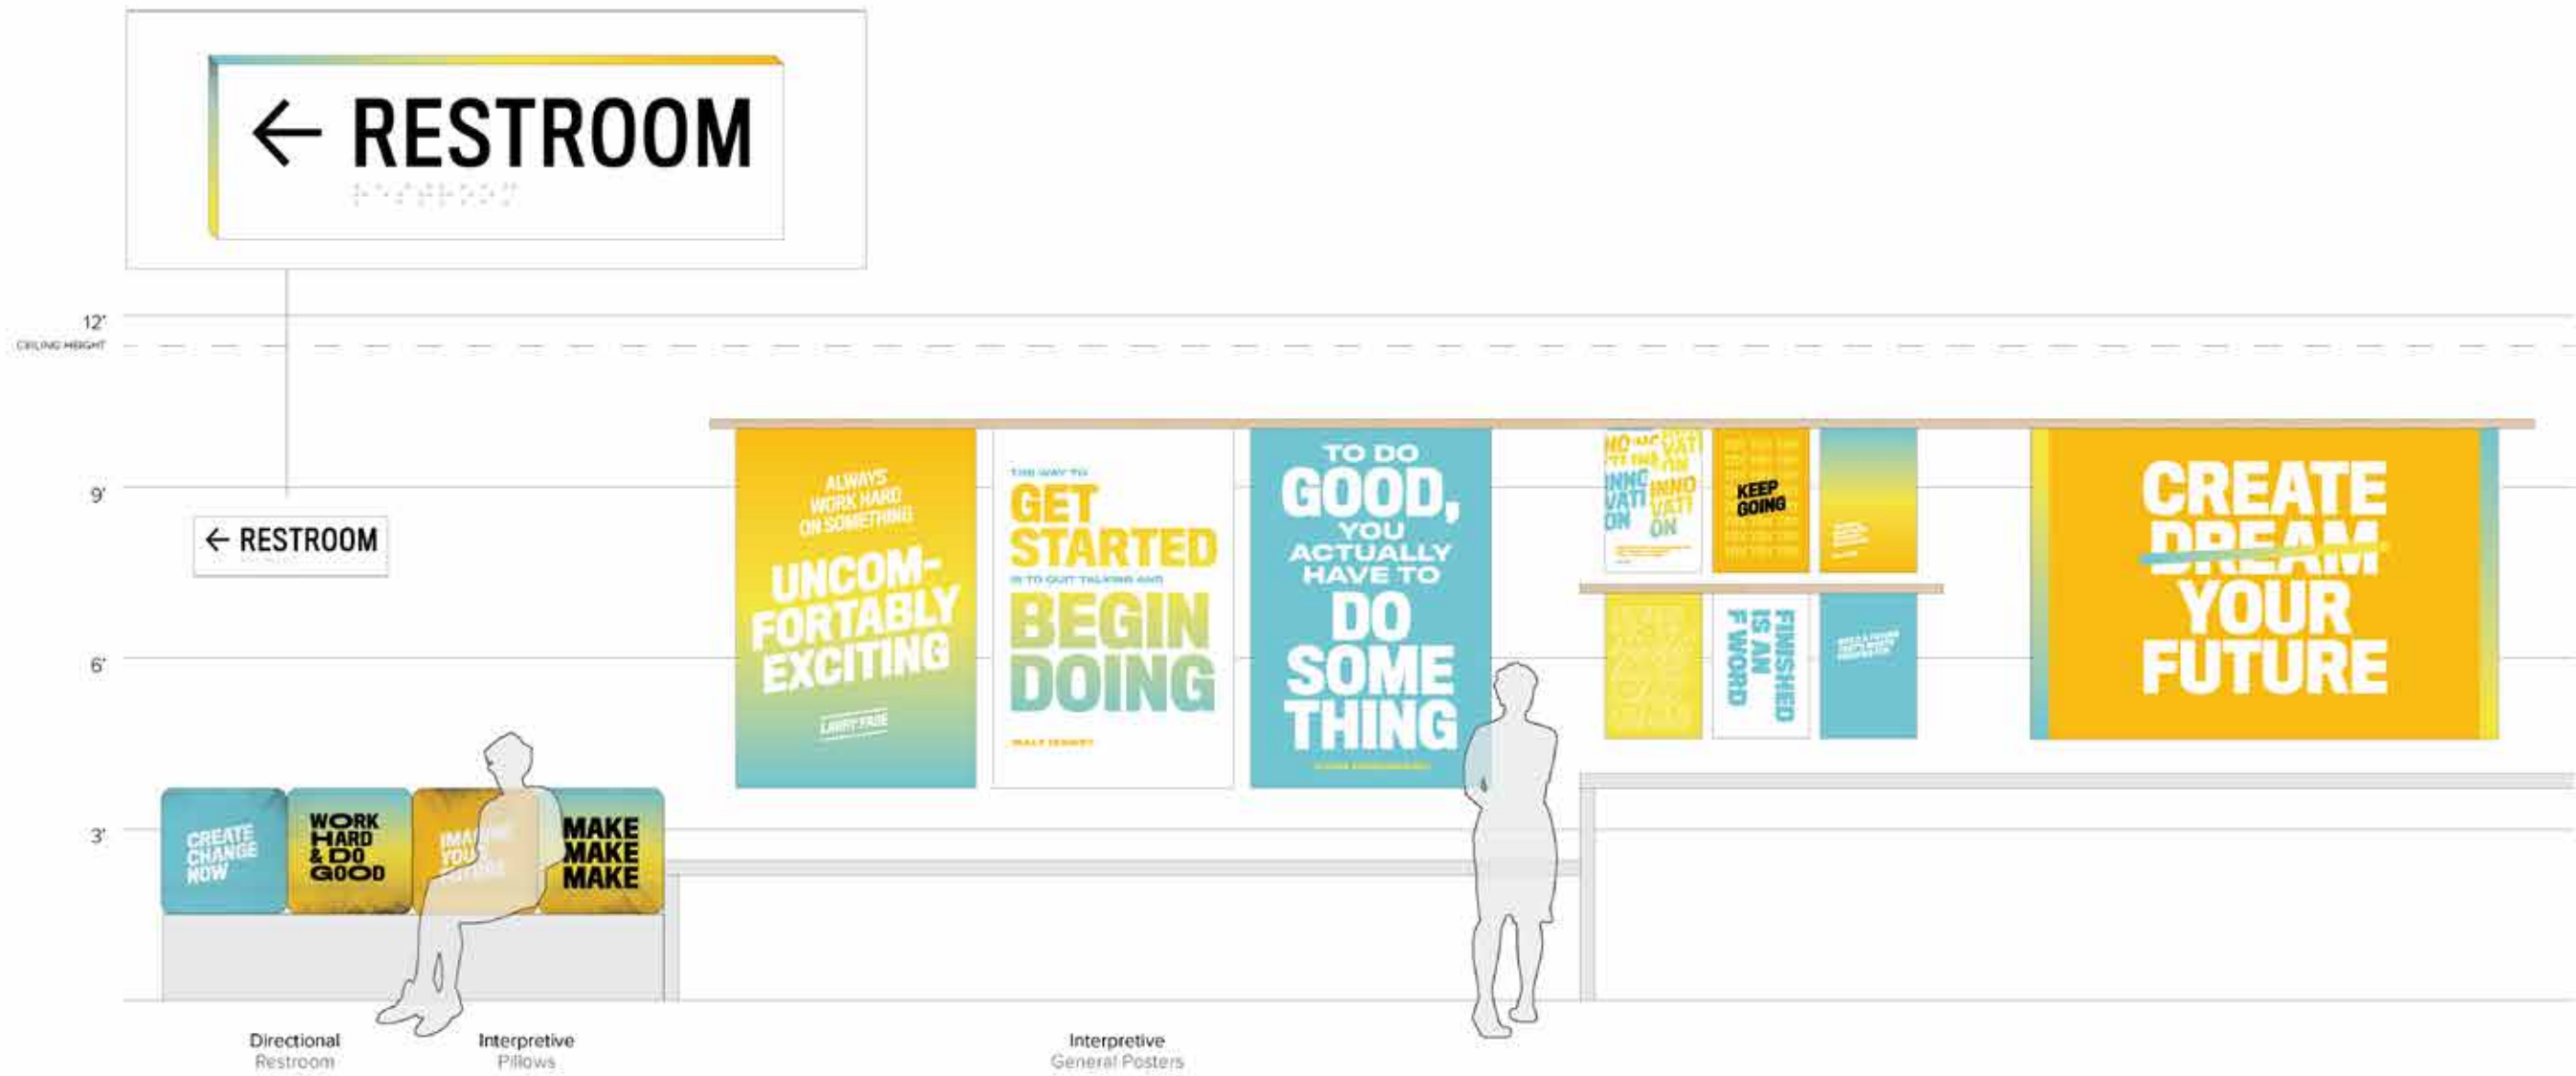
← RESTROOM

12'
CEILING HEIGHT

9'

← RESTROOM

6'

3'

ALWAYS WORK HARD ON SOMETHING UNCOMFORTABLY EXCITING
LARRY PAGE

THE WAY TO GET STARTED IS TO QUIT TALKING AND BEGIN DOING
WALT DISNEY

TO DO GOOD, YOU ACTUALLY HAVE TO DO SOME THING
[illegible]

INNOVATION INNOVATION

KEEP GOING

FINISHED IS AN F WORD

CREATE DREAM YOUR FUTURE

CREATE CHANGE NOW

WORK HARD & DO GOOD

IMAGINE YOUR FUTURE

MAKE MAKE MAKE

Directional
Restroom

Interpretive
Pillows

Interpretive
General Posters